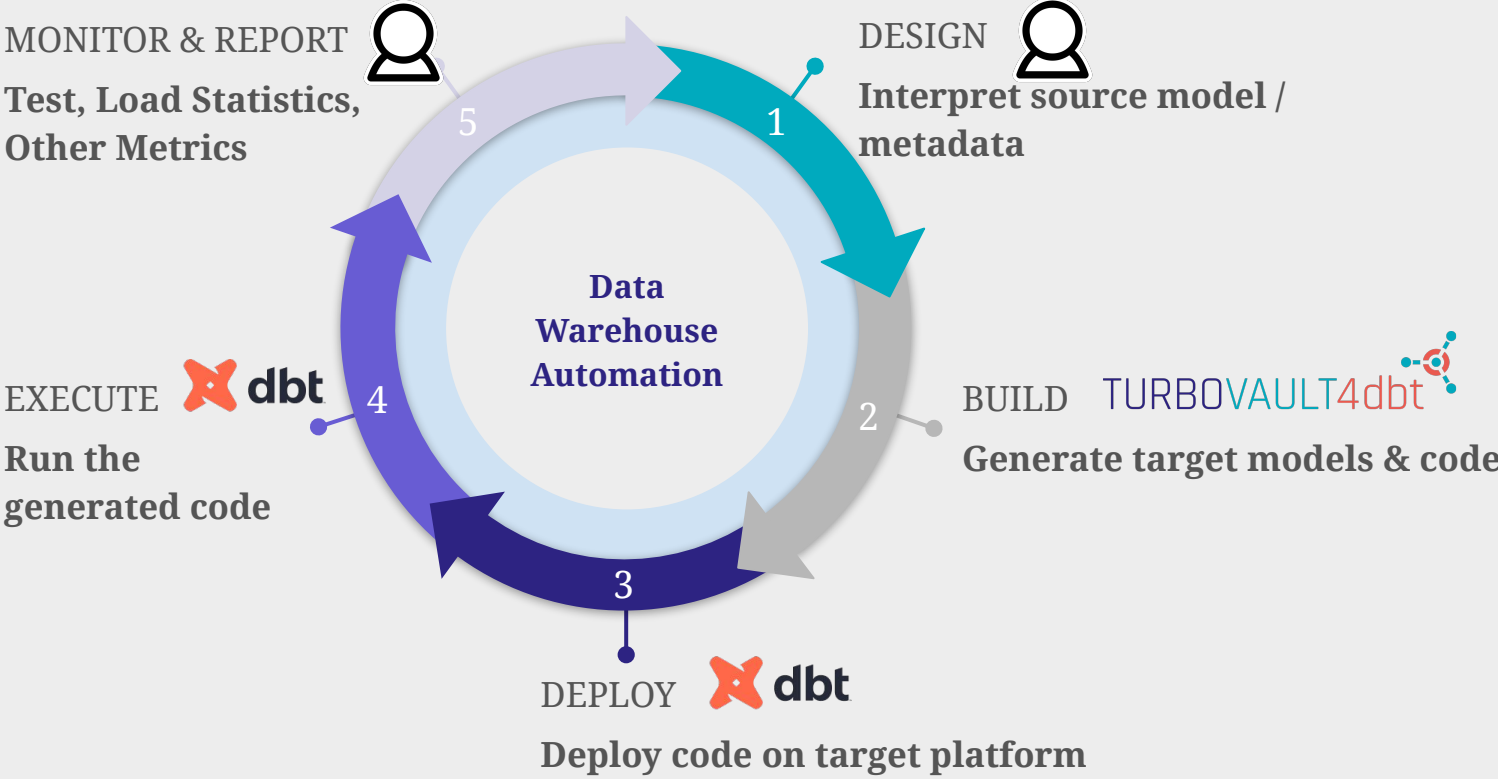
MONITOR & REPORT

Test, Load Statistics, Other Metrics

DESIGN

Interpret source model / metadata

5

1

Data Warehouse Automation

EXECUTE dbt

Run the generated code

4

2

BUILD TURBOVAULT4dbt

Generate target models & code

3

DEPLOY dbt

Deploy code on target platform